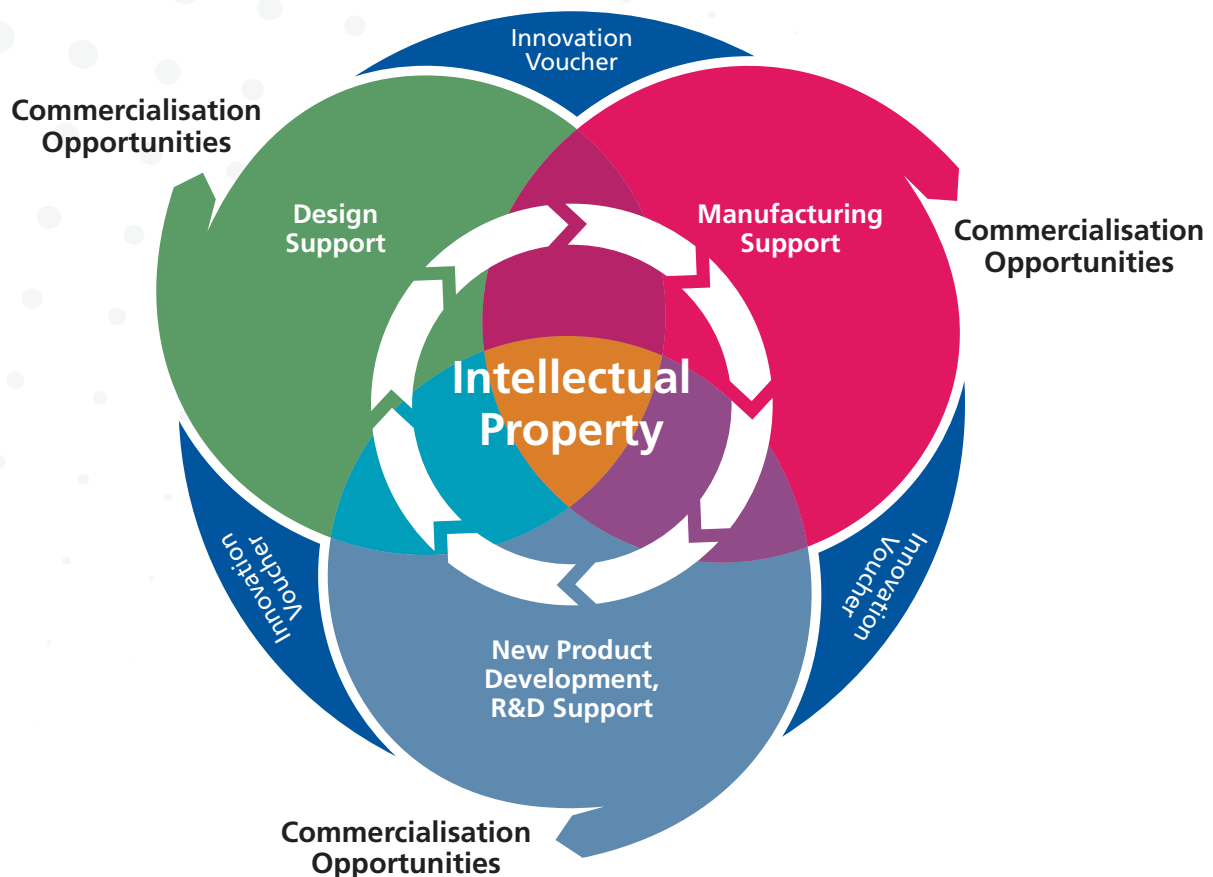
Innovation Voucher

Commercialisation Opportunities

Design Support

Manufacturing Support

Commercialisation Opportunities

Intellectual Property

Innovation Voucher

Innovation Voucher

New Product Development, R&D Support

Commercialisation Opportunities